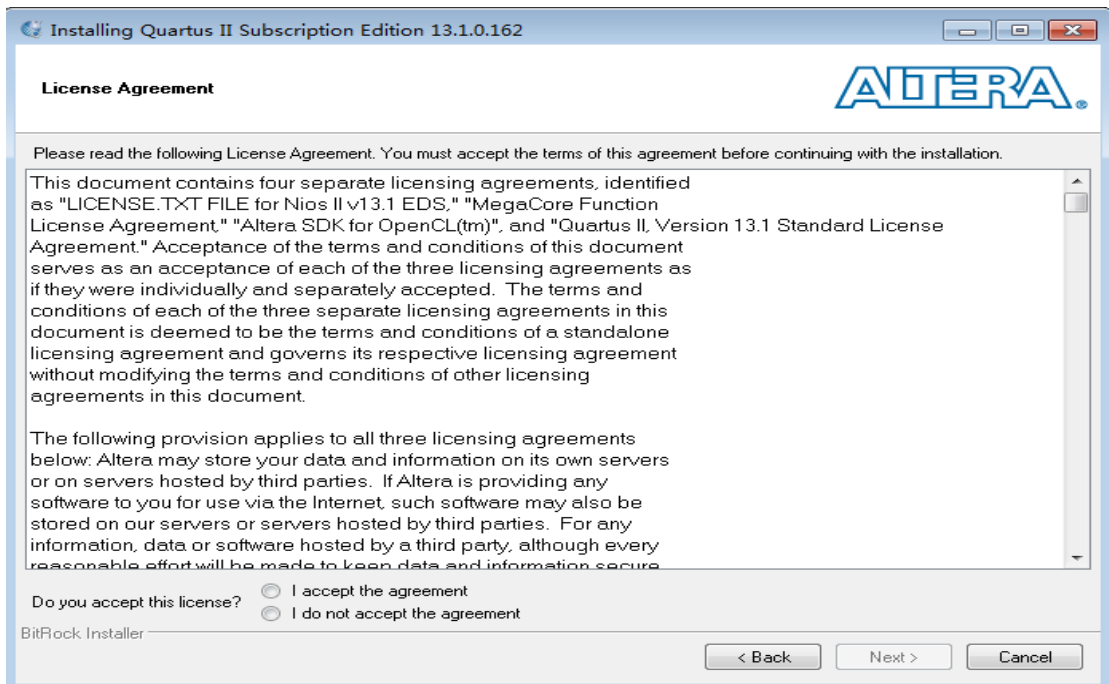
Installing Quartus II Subscription Edition 13.1.0.162

License Agreement

ALTERA.

Please read the following License Agreement. You must accept the terms of this agreement before continuing with the installation.

This document contains four separate licensing agreements, identified as "LICENSE.TXT FILE for Nios II v13.1 EDS," "MegaCore Function License Agreement," "Altera SDK for OpenCL(tm)", and "Quartus II, Version 13.1 Standard License Agreement." Acceptance of the terms and conditions of this document serves as an acceptance of each of the three licensing agreements as if they were individually and separately accepted. The terms and conditions of each of the three separate licensing agreements in this document is deemed to be the terms and conditions of a standalone licensing agreement and governs its respective licensing agreement without modifying the terms and conditions of other licensing agreements in this document.

The following provision applies to all three licensing agreements below: Altera may store your data and information on its own servers or on servers hosted by third parties. If Altera is providing any software to you for use via the Internet, such software may also be stored on our servers or servers hosted by third parties. For any information, data or software hosted by a third party, although every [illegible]

Do you accept this license?
I accept the agreement
I do not accept the agreement

BitRock Installer

< Back
Next >
Cancel